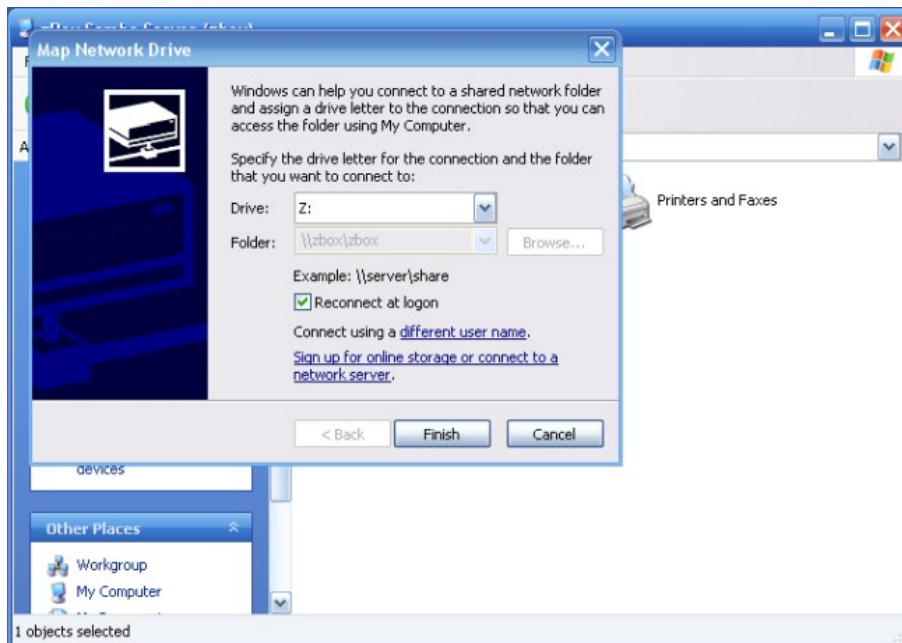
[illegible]

Map Network Drive

Windows can help you connect to a shared network folder and assign a drive letter to the connection so that you can access the folder using My Computer.

Specify the drive letter for the connection and the folder that you want to connect to:

Drive: Z:

Folder: \\zbox\zbox Browse...

Example: \\server\share

Reconnect at logon

Connect using a different user name.

Sign up for online storage or connect to a network server.

< Back Finish Cancel

Printers and Faxes

devices

Other Places

Workgroup

My Computer

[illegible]

1 objects selected